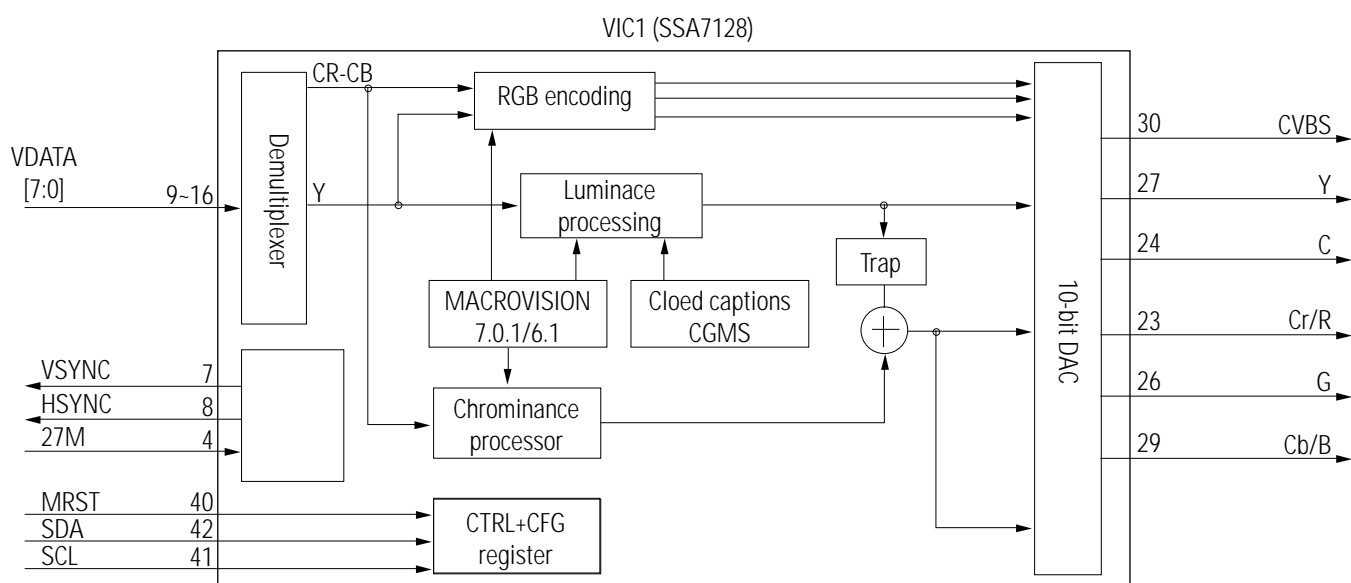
VIC1 (SSA7128)

VDATA
[7:0]
9~16

Demultiplexer

CR-CB
Y

RGB encoding

Luminace processing

MACROVISION
7.0.1/6.1

Cloed captions
CGMS

Trap

Chrominance processor

CTRL+CFG register

VSYNC 7
HSYNC 8
27M 4

MRST 40
SDA 42
SCL 41

10-bit DAC

30 CVBS
27 Y
24 C
23 Cr/R
26 G
29 Cb/B